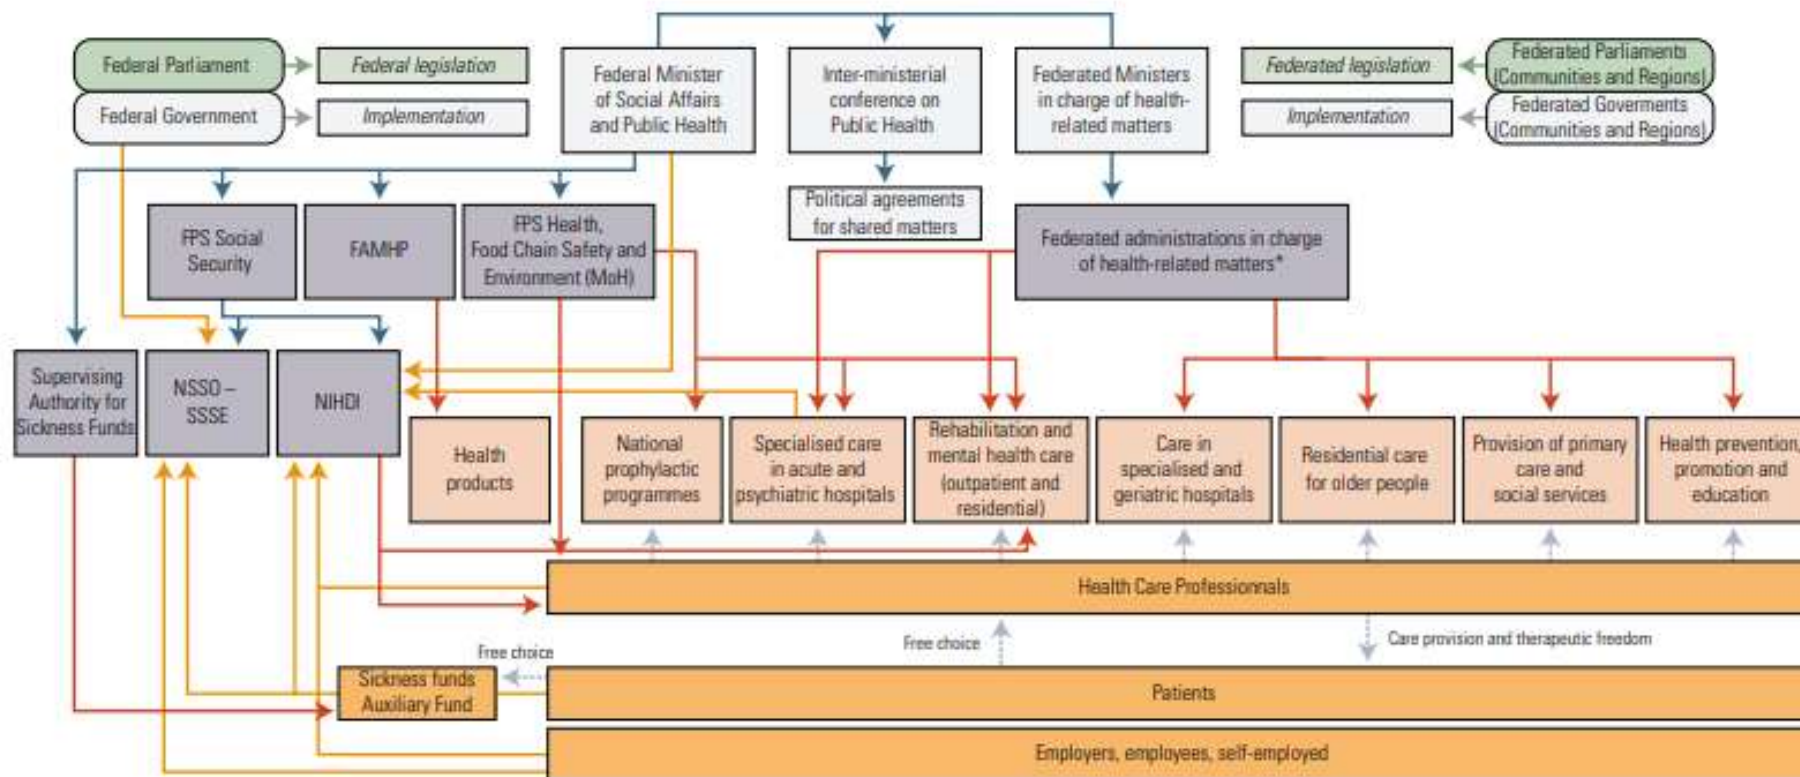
Federal Parliament

Federal legislation

Federal Government

Implementation

Federal Minister of Social Affairs and Public Health

Inter-ministerial conference on Public Health

Federated Ministers in charge of health-related matters

Federated legislation

Federated Parliaments (Communities and Regions)

Implementation

Federated Goverments (Communities and Regions)

Political agreements for shared matters

FPS Social Security

FAMHP

FPS Health, Food Chain Safety and Environment (MoH)

Federated administrations in charge of health-related matters*

Supervising Authority for Sickness Funds

NSSO – SSSE

NIHDI

Health products

National prophylactic programmes

Specialised care in acute and psychiatric hospitals

Rehabilitation and mental health care (outpatient and residential)

Care in specialised and geriatric hospitals

Residential care for older people

Provision of primary care and social services

Health prevention, promotion and education

Health Care Professionnals

Free choice

Free choice

Care provision and therapeutic freedom

Sickness funds Auxiliary Fund

Patients

Employers, employees, self-employed